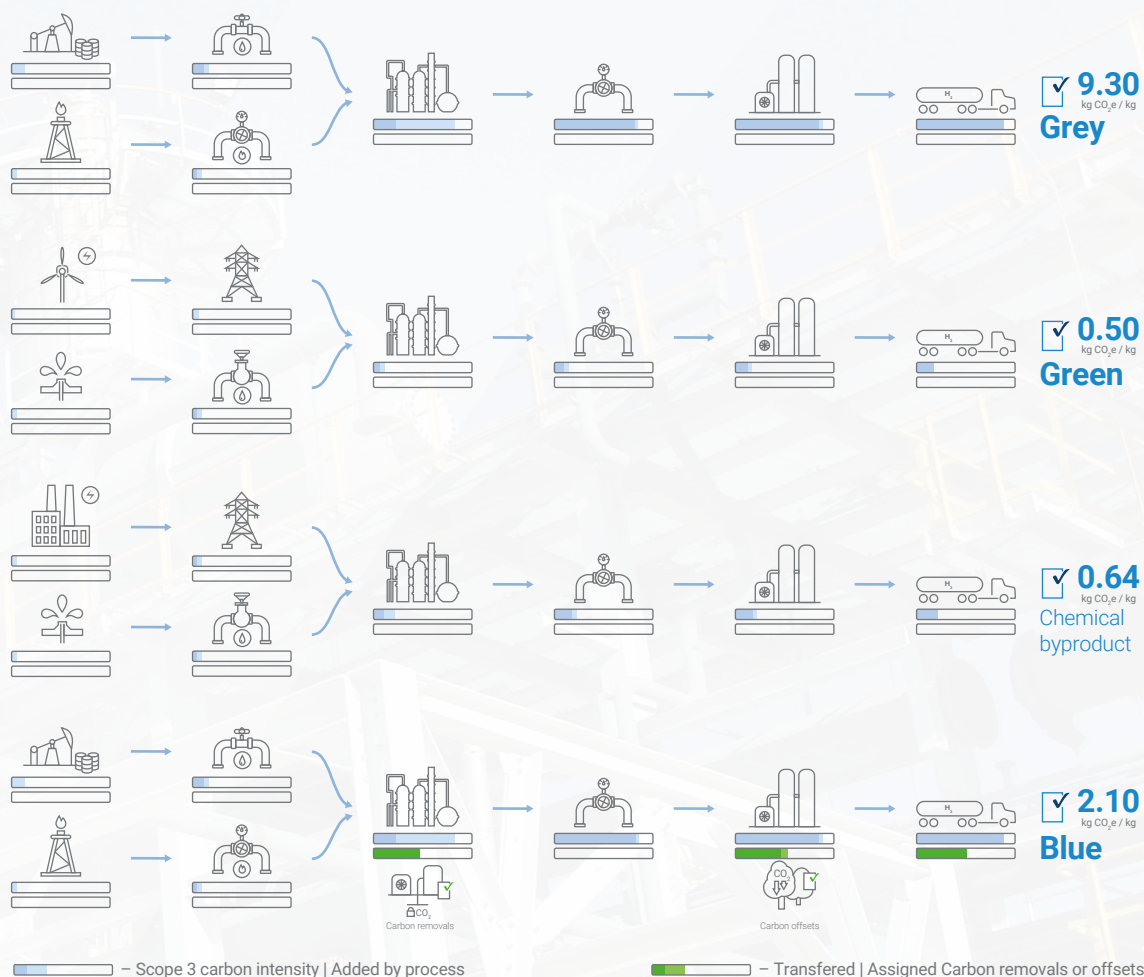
$H_2$

9.30
kg $CO_2e$ / kg
Grey

$H_2$

0.50
kg $CO_2e$ / kg
Green

$H_2$

0.64
kg $CO_2e$ / kg
Chemical byproduct

$CO_2$
Carbon removals

$CO_2$
Carbon offsets

$H_2$

2.10
kg $CO_2e$ / kg
Blue

– Scope 3 carbon intensity | Added by process

– Transfered | Assigned Carbon removals or offsets